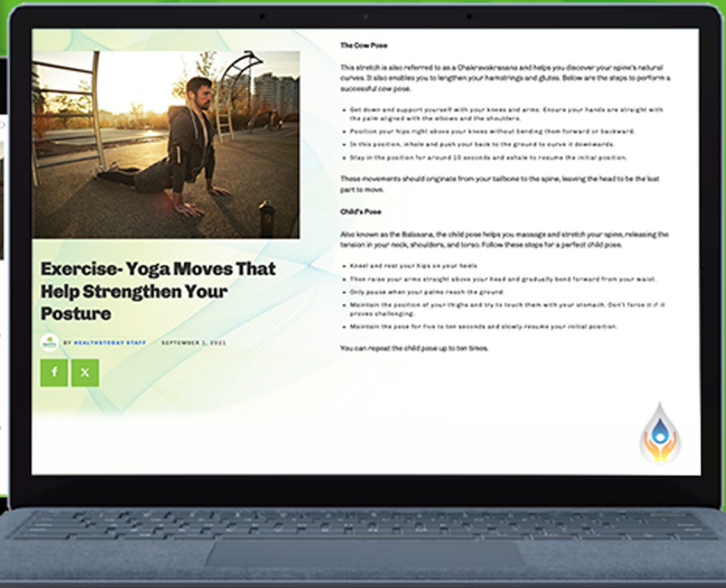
Exercise- Yoga Moves That Help Strengthen Your Posture

BY HEALTHSTEDAY STAFF — SEPTEMBER 1, 2021

f

X

The Cow Pose

This stretch is also referred to as a Chakravakrasana and helps you discover your spine's natural curves. It also enables you to lengthen your hamstrings and glutes. Below are the steps to perform a successful cow pose.

- Get down and support yourself with your knees and arms. Ensure your hands are straight with the palm aligned with the elbows and the shoulders.
- Position your hips right above your knees without bending them forward or backward.
- In this position, inhale and push your back to the ground to curve it downwards.
- Stay in the position for around 10 seconds and exhale to resume the initial position.

These movements should originate from your tailbone to the spine, leaving the head to be the last part to move.

Child's Pose

Also known as the Balasana, the child pose helps you massage and stretch your spine, releasing the tension in your neck, shoulders, and torso. Follow these steps for a perfect child pose.

- Kneel and rest your hips on your heels
- Then raise your arms straight above your head and gradually bend forward from your waist.
- Only pause when your palms reach the ground.
- Maintain the position of your thighs and try to touch them with your stomach. Don't force it if it proves challenging.
- Maintain the pose for five to ten seconds and slowly resume your initial position.

You can repeat the child pose up to ten times.